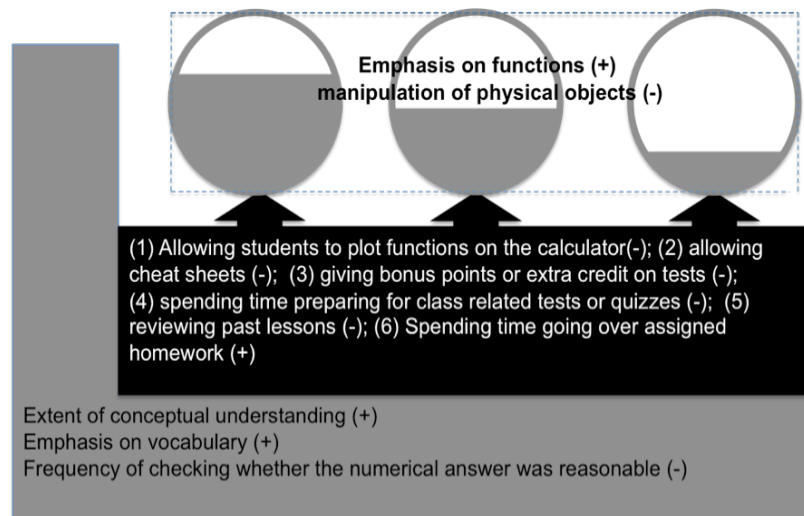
Emphasis on functions (+)
manipulation of physical objects (-)

(1) Allowing students to plot functions on the calculator(-); (2) allowing cheat sheets (-); (3) giving bonus points or extra credit on tests (-); (4) spending time preparing for class related tests or quizzes (-); (5) reviewing past lessons (-); (6) Spending time going over assigned homework (+)

Extent of conceptual understanding (+)
Emphasis on vocabulary (+)
Frequency of checking whether the numerical answer was reasonable (-)